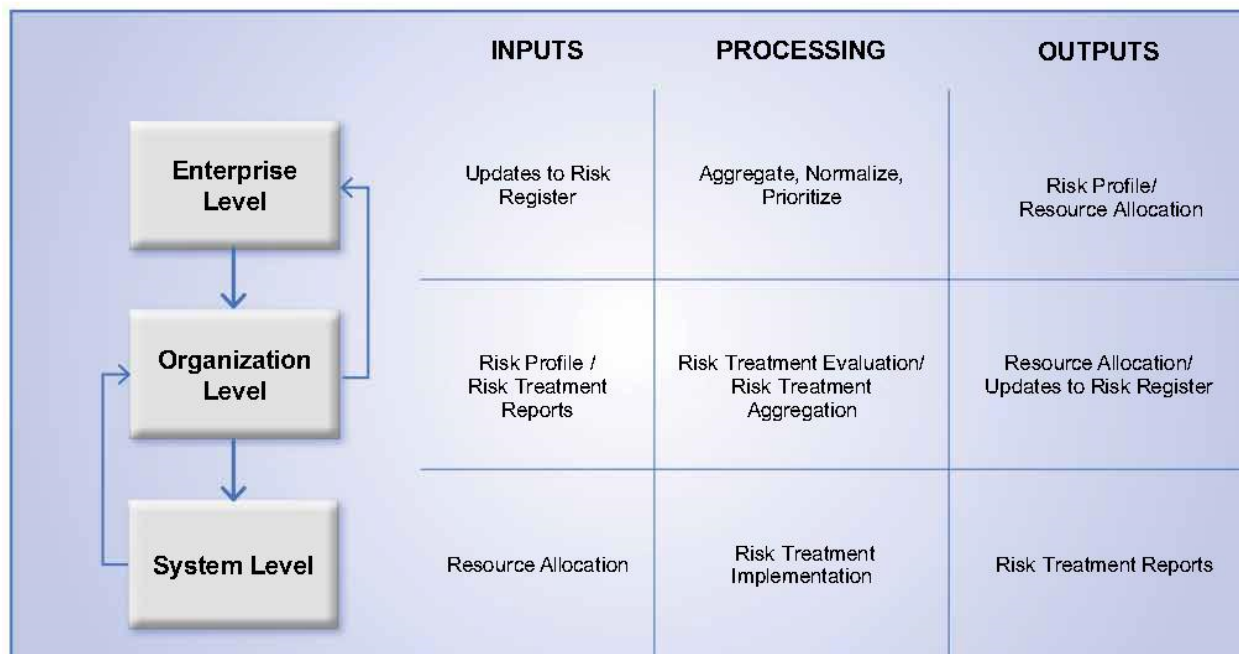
|  | INPUTS | PROCESSING | OUTPUTS |
|---|---|---|---|
| Enterprise Level | Updates to Risk Register | Aggregate, Normalize, Prioritize | Risk Profile/ Resource Allocation |
| Organization Level | Risk Profile / Risk Treatment Reports | Risk Treatment Evaluation/ Risk Treatment Aggregation | Resource Allocation/ Updates to Risk Register |
| System Level | Resource Allocation | Risk Treatment Implementation | Risk Treatment Reports |